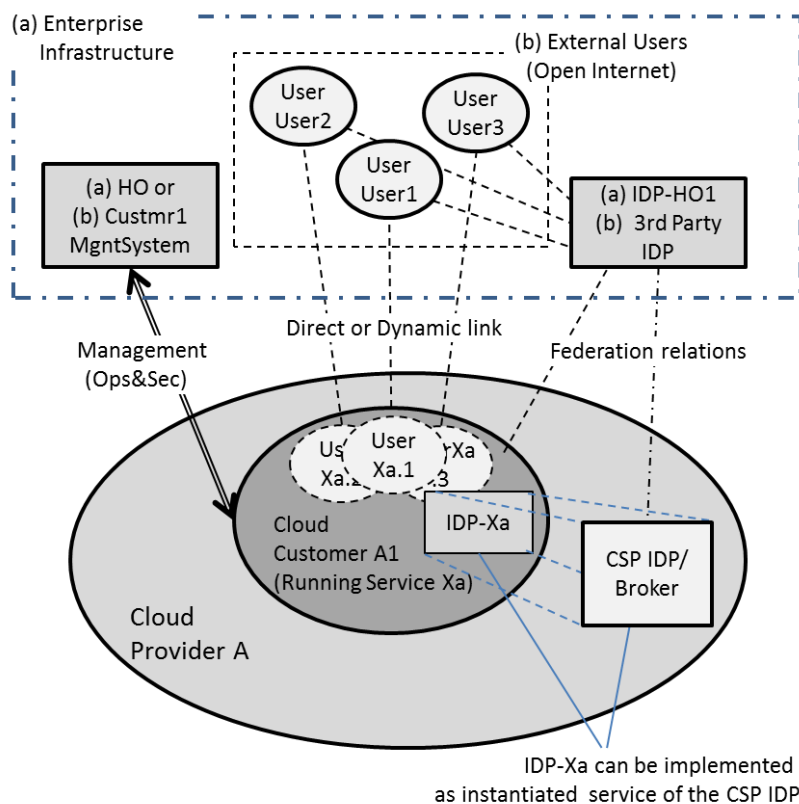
(a) Enterprise Infrastructure

(b) External Users (Open Internet)

User User2

User User3

User User1

(a) HO or (b) Custmr1 MgntSystem

(a) IDP-HO1 (b) 3rd Party IDP

Direct or Dynamic link

Management (Ops&Sec)

Federation relations

Us Xa.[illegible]

User Xa.1

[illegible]Xa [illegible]3

IDP-Xa

Cloud Customer A1 (Running Service Xa)

CSP IDP/ Broker

Cloud Provider A

IDP-Xa can be implemented as instantiated service of the CSP IDP